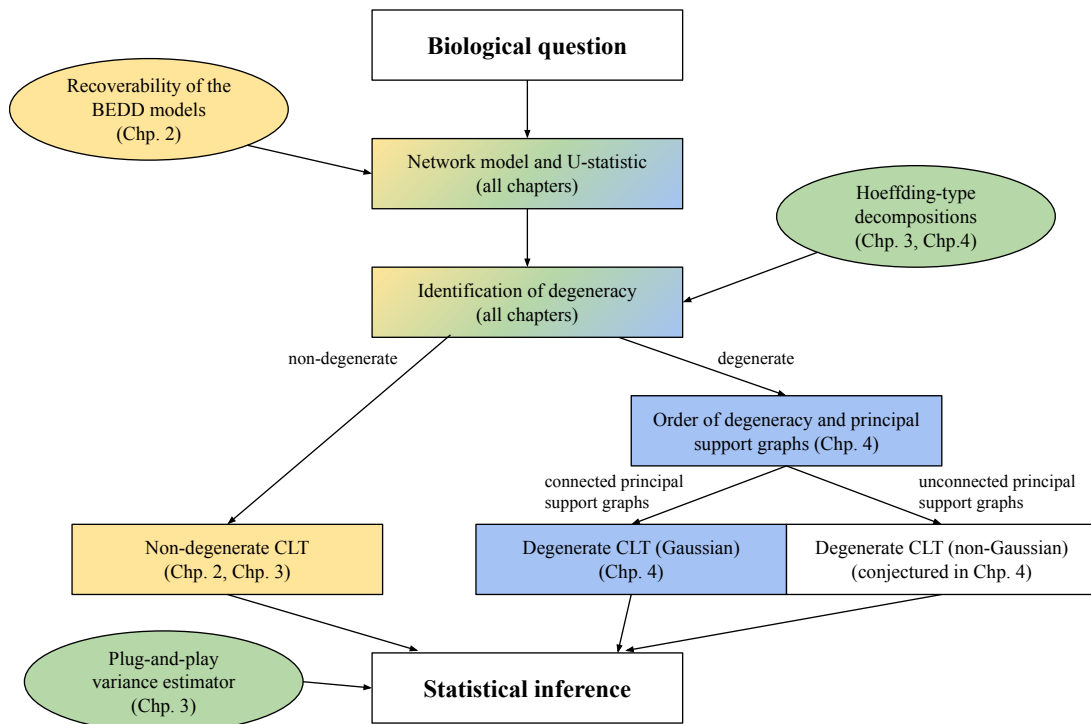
Biological question

Recoverability of the BEDD models (Chp. 2)

Network model and U-statistic (all chapters)

Hoeffding-type decompositions (Chp. 3, Chp.4)

Identification of degeneracy (all chapters)

non-degenerate

degenerate

Order of degeneracy and principal support graphs (Chp. 4)

connected principal support graphs

unconnected principal support graphs

Non-degenerate CLT (Chp. 2, Chp. 3)

Degenerate CLT (Gaussian) (Chp. 4)

Degenerate CLT (non-Gaussian) (conjectured in Chp. 4)

Plug-and-play variance estimator (Chp. 3)

Statistical inference